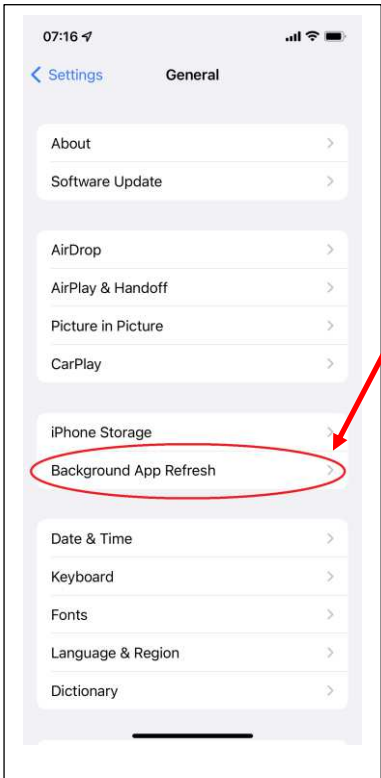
07:16

Settings General

About

Software Update

AirDrop

AirPlay & Handoff

Picture in Picture

CarPlay

iPhone Storage

Background App Refresh

Date & Time

Keyboard

Fonts

Language & Region

Dictionary